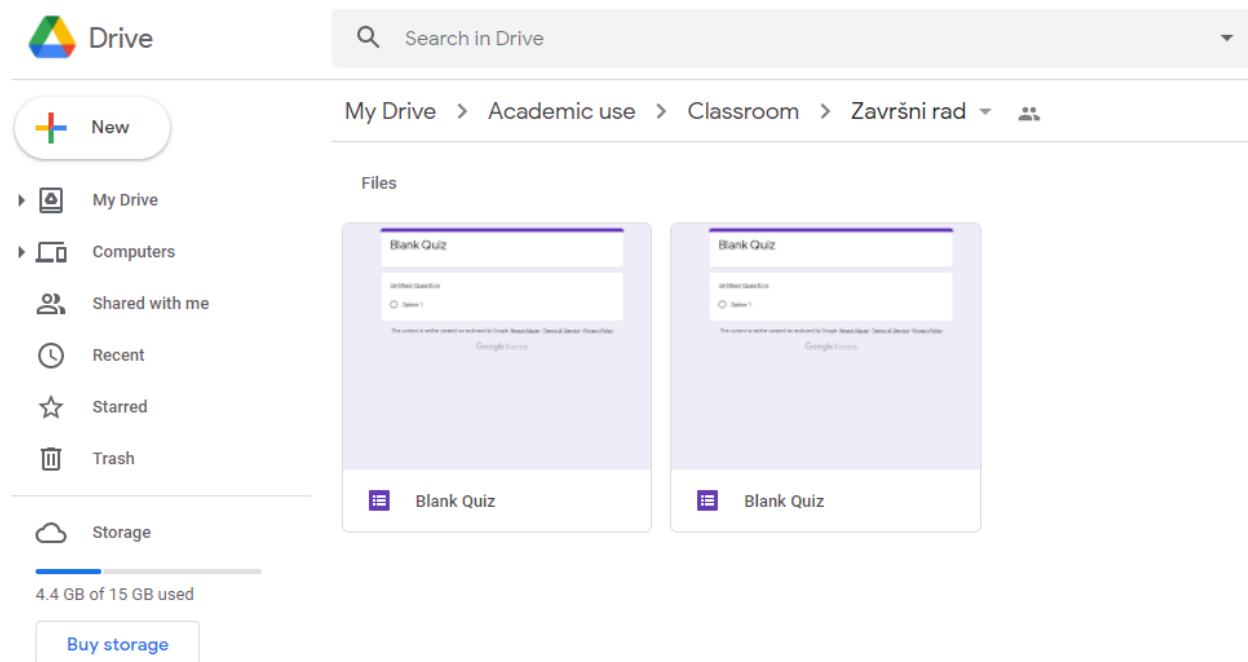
Drive

Search in Drive

New

My Drive

Computers

Shared with me

Recent

Starred

Trash

Storage

4.4 GB of 15 GB used

Buy storage

My Drive > Academic use > Classroom > Završni rad

Files

Blank Quiz

Untitled Question

Option 1

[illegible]

Google Forms

Blank Quiz

Blank Quiz

Untitled Question

Option 1

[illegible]

Google Forms

Blank Quiz